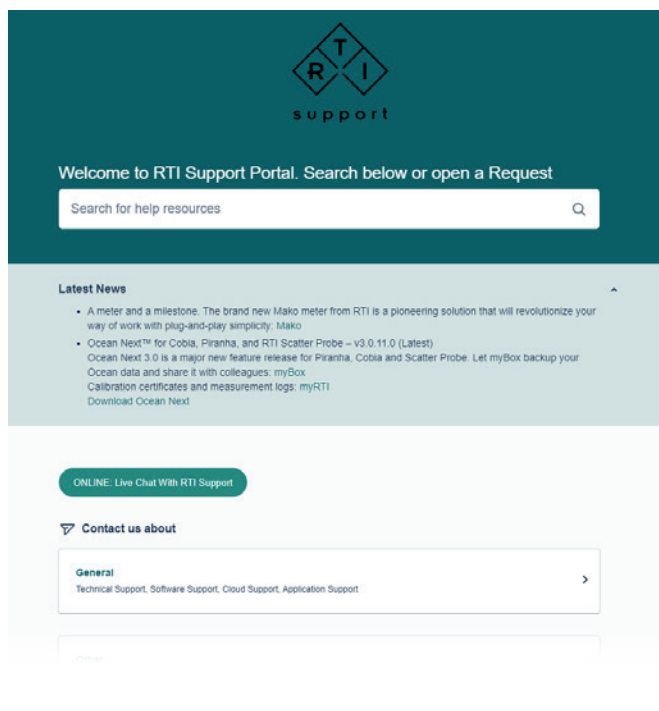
R T I

support

Welcome to RTI Support Portal. Search below or open a Request

Search for help resources

Latest News

- A meter and a milestone. The brand new Mako meter from RTI is a pioneering solution that will revolutionize your way of work with plug-and-play simplicity: Mako
- Ocean Next™ for Cobia, Piranha, and RTI Scatter Probe – v3.0.11.0 (Latest)
Ocean Next 3.0 is a major new feature release for Piranha, Cobia and Scatter Probe. Let myBox backup your Ocean data and share it with colleagues: myBox
Calibration certificates and measurement logs: myRTI
Download Ocean Next

ONLINE: Live Chat With RTI Support

Contact us about

General
Technical Support, Software Support, Cloud Support, Application Support

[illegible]